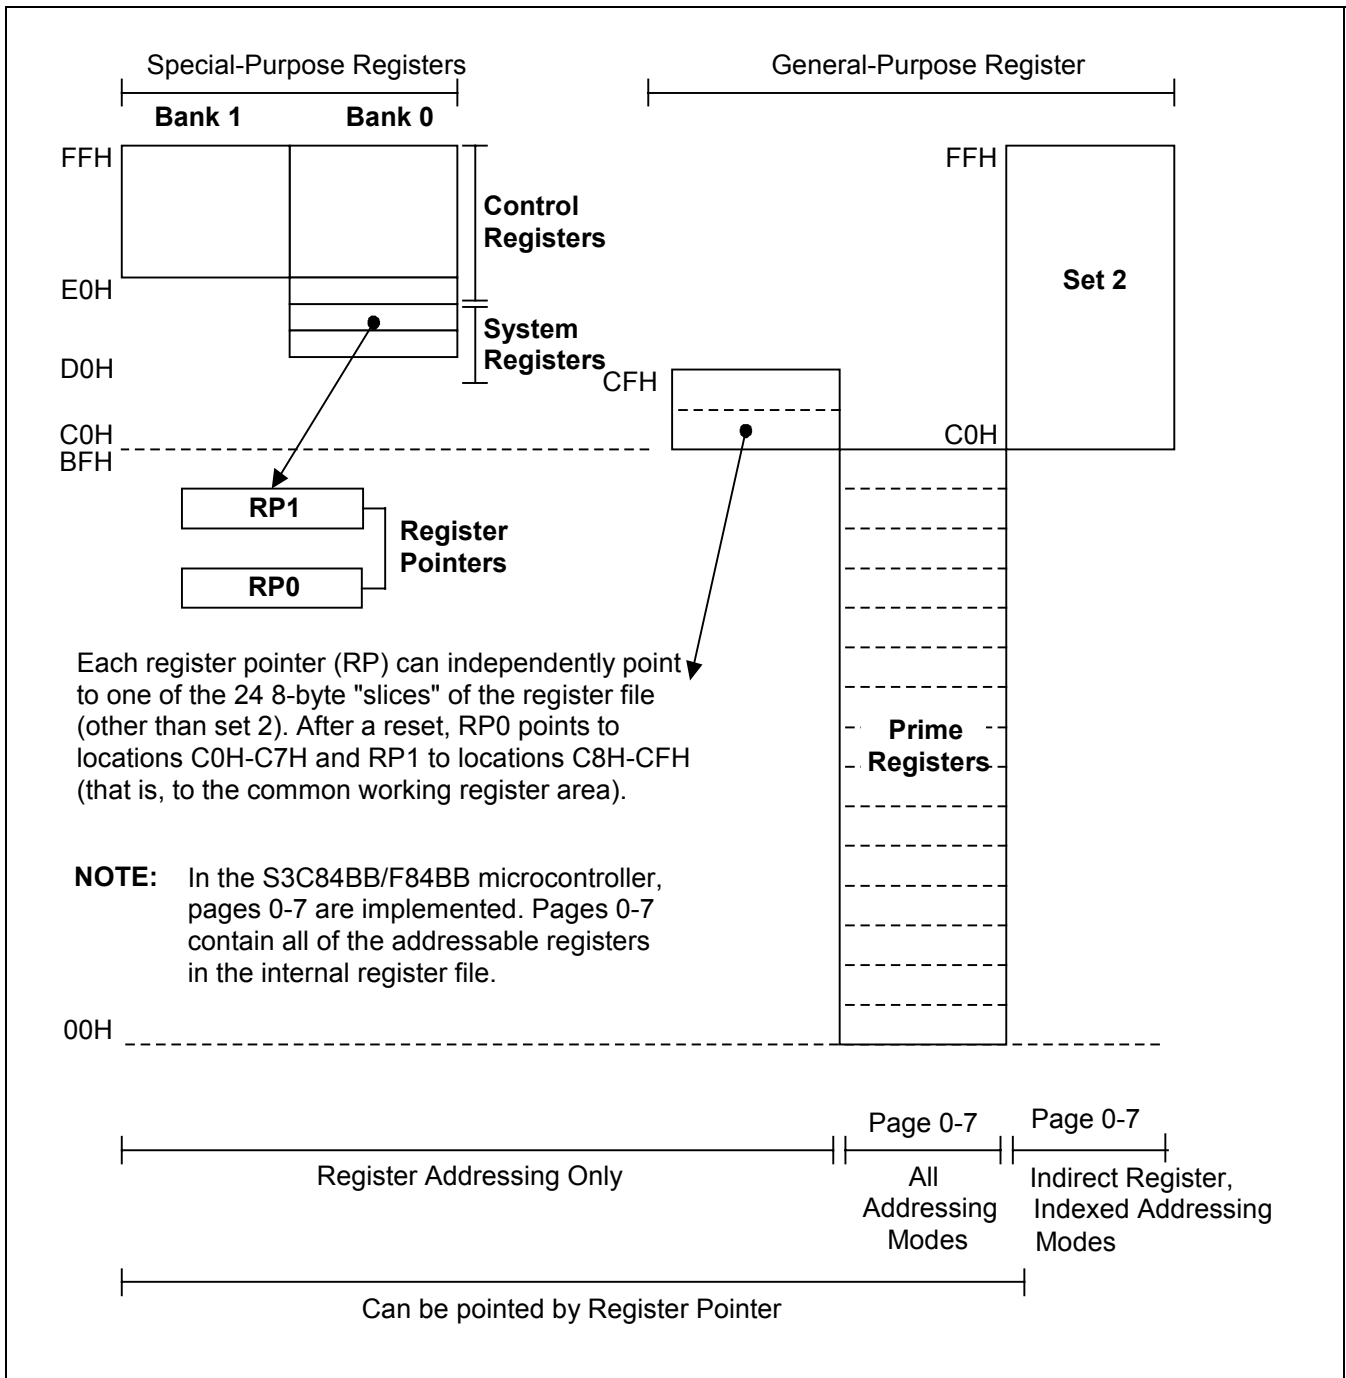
Special-Purpose Registers

General-Purpose Register

Bank 1

Bank 0

FFH

Control Registers

E0H

System Registers

D0H

FFH

Set 2

CFH

C0H

C0H

BFH

RP1

RP0

Register Pointers

Each register pointer (RP) can independently point to one of the 24 8-byte "slices" of the register file (other than set 2). After a reset, RP0 points to locations C0H-C7H and RP1 to locations C8H-CFH (that is, to the common working register area).

Prime Registers

**NOTE:** In the S3C84BB/F84BB microcontroller, pages 0-7 are implemented. Pages 0-7 contain all of the addressable registers in the internal register file.

00H

Register Addressing Only

Page 0-7

All Addressing Modes

Page 0-7

Indirect Register, Indexed Addressing Modes

Can be pointed by Register Pointer